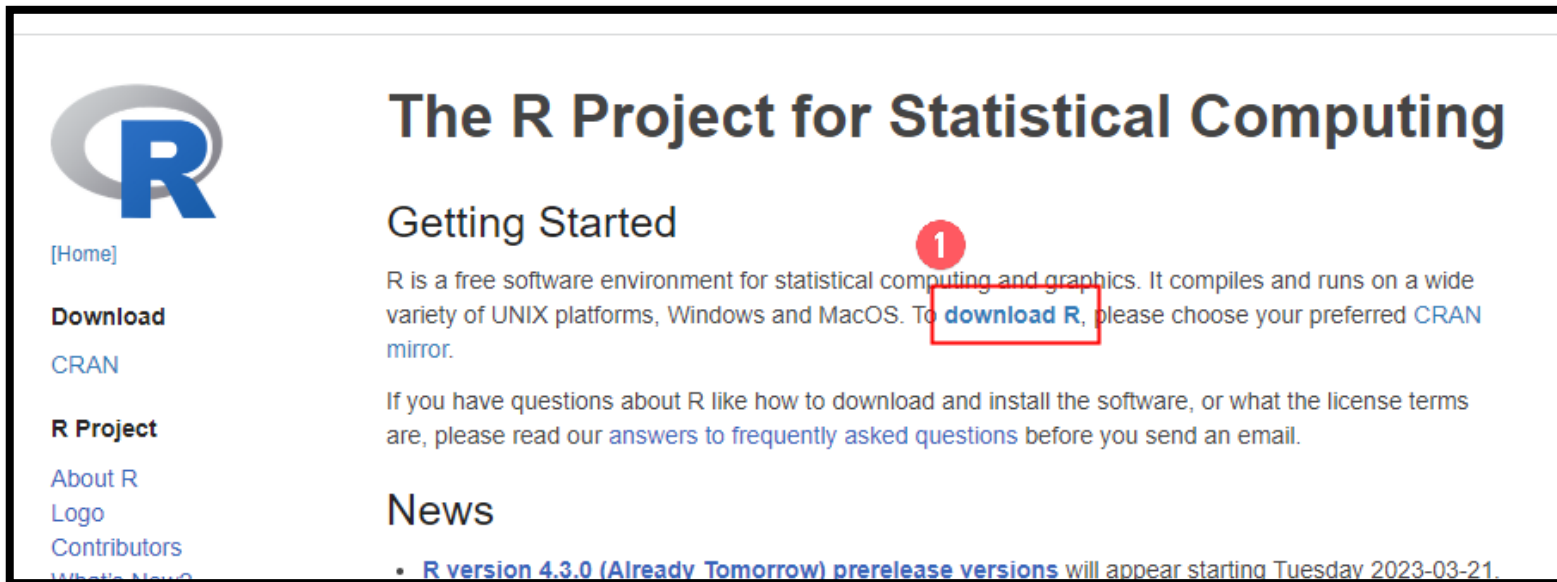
R

[Home]

Download

CRAN

R Project

About R
Logo
Contributors
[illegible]

The R Project for Statistical Computing

Getting Started

1

R is a free software environment for statistical computing and graphics. It compiles and runs on a wide variety of UNIX platforms, Windows and MacOS. To download R, please choose your preferred CRAN mirror.

If you have questions about R like how to download and install the software, or what the license terms are, please read our answers to frequently asked questions before you send an email.

News

• R version 4.3.0 (Already Tomorrow) prerelease versions will appear starting Tuesday 2023-03-21.